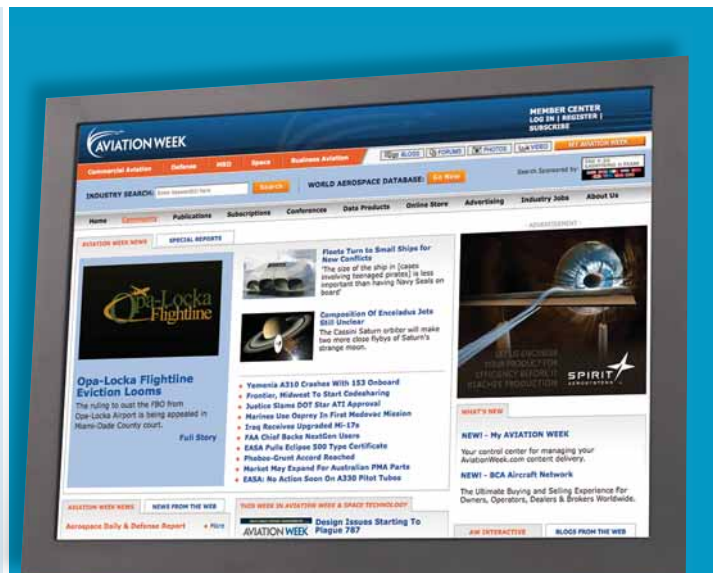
AVIATION WEEK

MEMBER CENTER
LOG IN | REGISTER | SUBSCRIBE

Commercial Aviation Defense MRO Space Business Aviation

BLOGS FORUMS PHOTOS VIDEO MY AVIATION WEEK

INDUSTRY SEARCH: Enter keyword(s) here Search

WORLD AEROSPACE DATABASE: Go Now

Search Sponsored by

Home Community Publications Subscriptions Conferences Data Products Online Store Advertising Industry Jobs About Us

AVIATION WEEK NEWS SPECIAL REPORTS

Opa-Locka Flightline

Opa-Locka Flightline Eviction Looms
The ruling to oust the FBO from Opa-Locka Airport is being appealed in Miami-Dade County court.
Full Story

Fleets Turn to Small Ships for New Conflicts
"The size of the ship in [cases involving teenaged pirates] is less important than having Navy Seals on board"

Composition Of Enceladus Jets Still Unclear
The Cassini Saturn orbiter will make two more close flybys of Saturn's strange moon.

Yemenia A310 Crashes With 153 Onboard
Frontier, Midwest To Start Codesharing
Justice Slams DOT Star ATI Approval
Marines Use Osprey In First Medevac Mission
Iraq Receives Upgraded Mi-17s
FAA Chief Backs NextGen Users
EASA Pulls Eclipse 500 Type Certificate
Phobos-Grunt Accord Reached
Market May Expand For Australian PMA Parts
EASA: No Action Soon On A330 Pitot Tubes

- ADVERTISEMENT -

SPIRIT AEROSYSTEMS

WHAT'S NEW

NEW! - My AVIATION WEEK
Your control center for managing your AviationWeek.com content delivery.

NEW! - BCA Aircraft Network
The Ultimate Buying and Selling Experience for Owners, Operators, Dealers & Brokers Worldwide.

AVIATION WEEK NEWS NEWS FROM THE WEB

Aerospace Daily & Defense Report + More

THIS WEEK IN AVIATION WEEK & SPACE TECHNOLOGY

AVIATION WEEK

Design Issues Starting To Plague 787

AW INTERACTIVE BLOGS FROM THE WEB